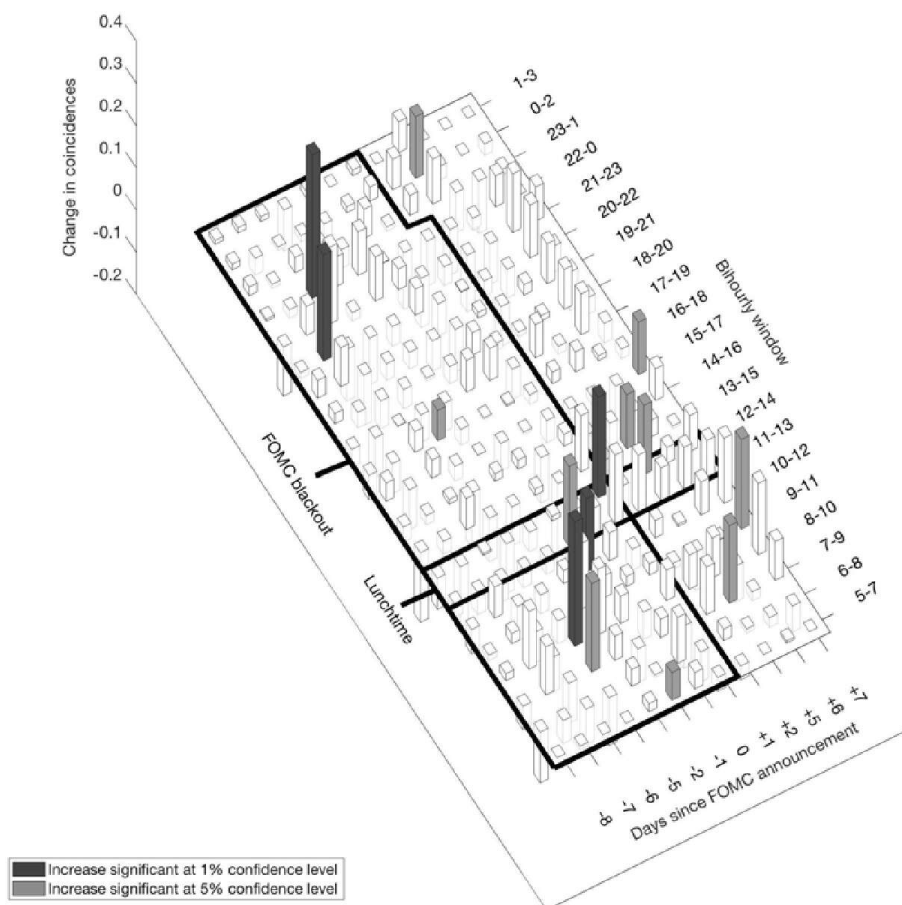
0.4
0.3
0.2
0.1
0
-0.1
-0.2
Change in coincidences

1-3
0-2
23-1
22-0
21-23
20-22
19-21
18-20
17-19
16-18
15-17
14-16
13-15
12-14
11-13
10-12
9-11
8-10
7-9
6-8
5-7
Bihourly window

FOMC blackout
Lunchtime

-8
-7
-6
-5
-2
-1
0
+1
+2
+5
+6
+7
Days since FOMC announcement

Increase significant at 1% confidence level
Increase significant at 5% confidence level